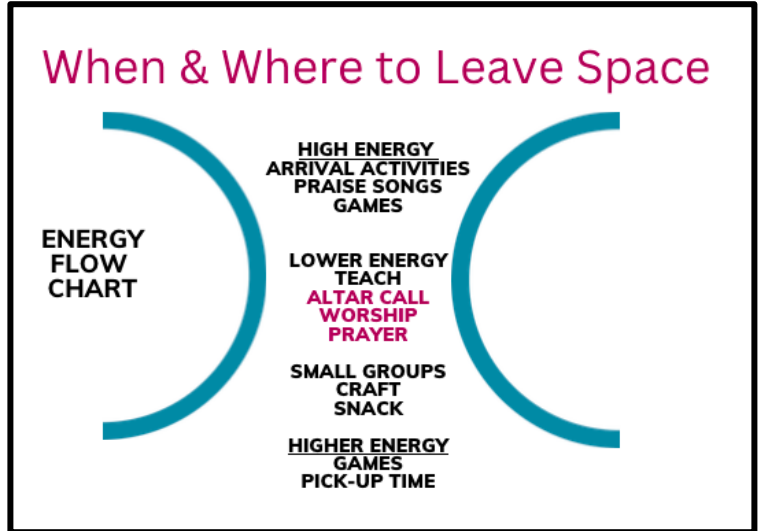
When & Where to Leave Space

ENERGY FLOW CHART

HIGH ENERGY
ARRIVAL ACTIVITIES
PRAISE SONGS
GAMES

LOWER ENERGY
TEACH
ALTAR CALL
WORSHIP
PRAYER

SMALL GROUPS
CRAFT
SNACK

HIGHER ENERGY
GAMES
PICK-UP TIME